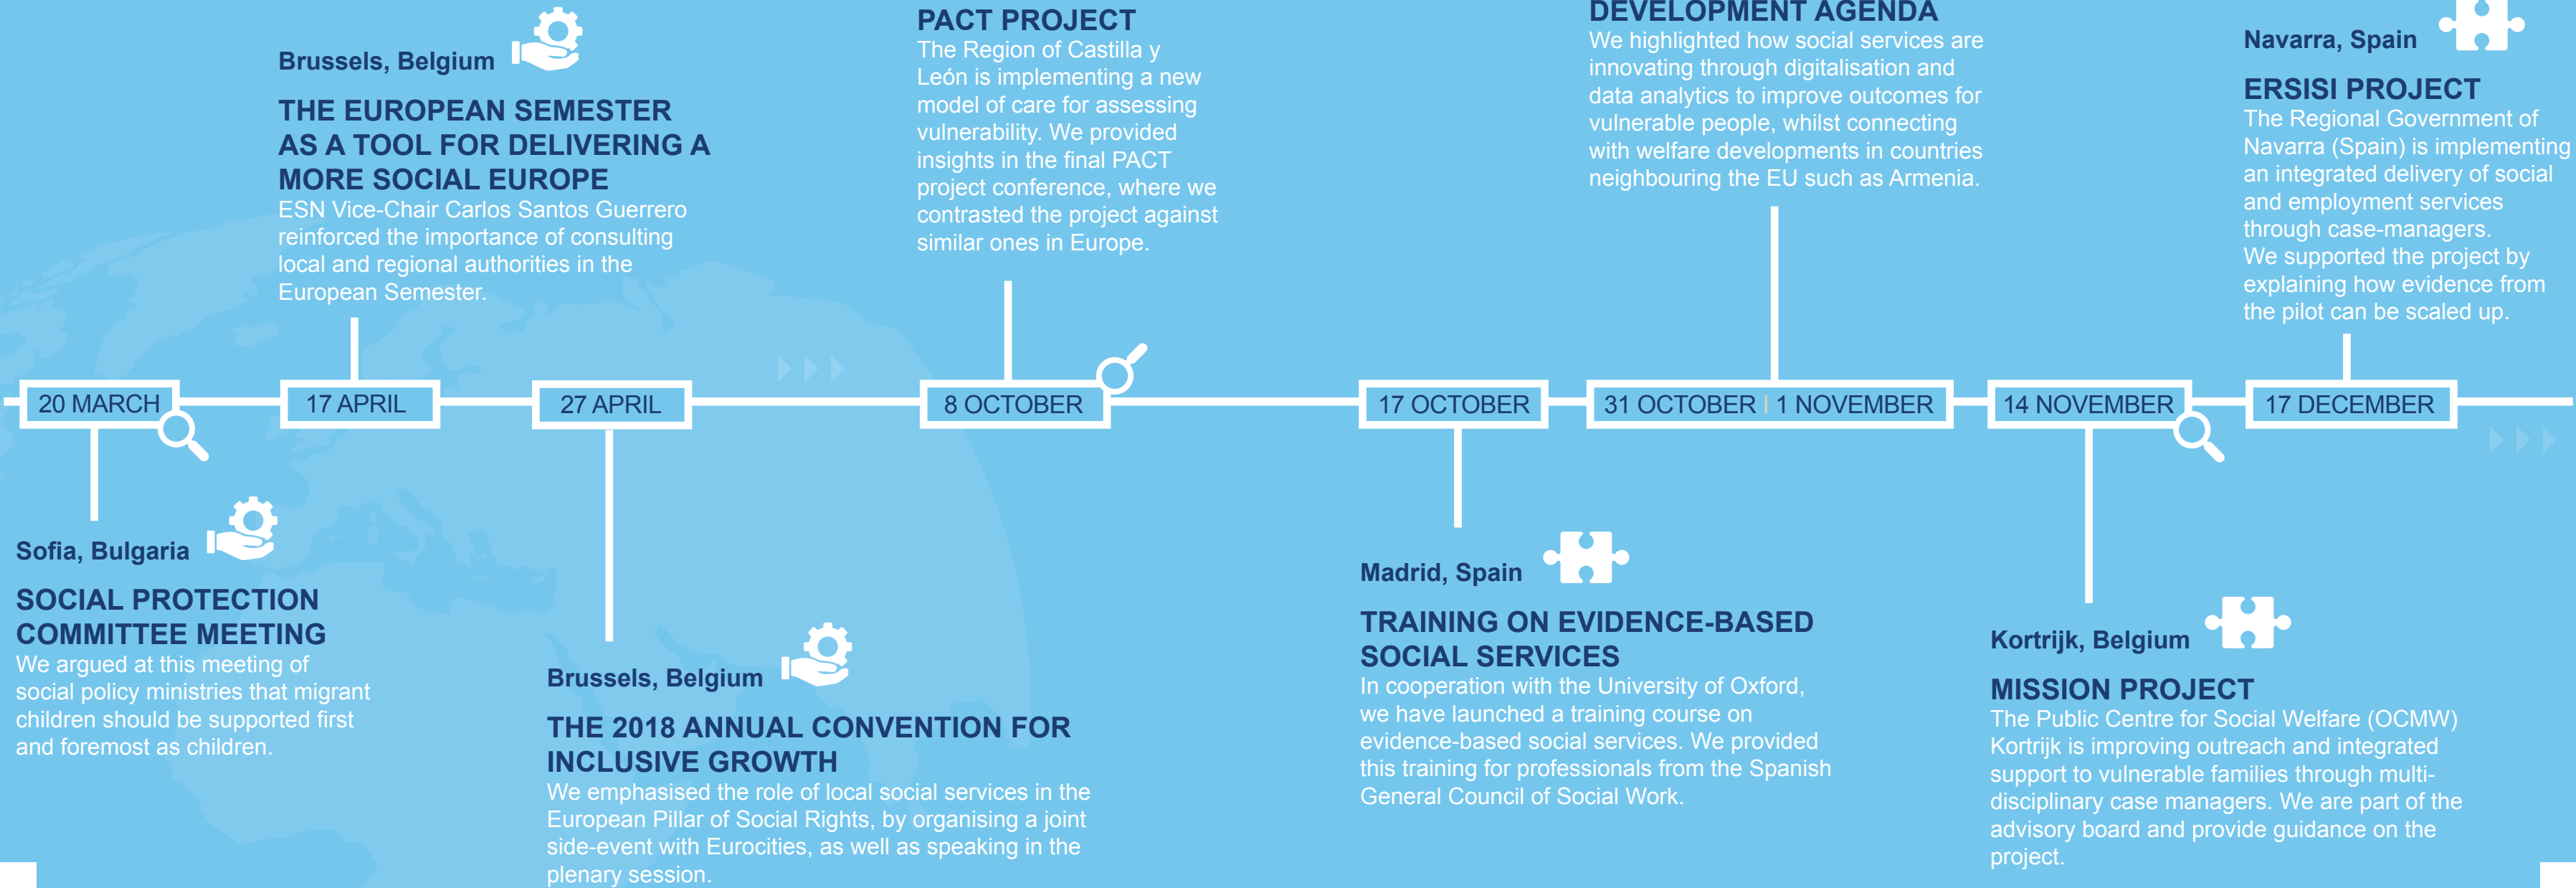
Brussels, Belgium

THE EUROPEAN SEMESTER AS A TOOL FOR DELIVERING A MORE SOCIAL EUROPE
ESN Vice-Chair Carlos Santos Guerrero reinforced the importance of consulting local and regional authorities in the European Semester.

PACT PROJECT
The Region of Castilla y León is implementing a new model of care for assessing vulnerability. We provided insights in the final PACT project conference, where we contrasted the project against similar ones in Europe.

DEVELOPMENT AGENDA
We highlighted how social services are innovating through digitalisation and data analytics to improve outcomes for vulnerable people, whilst connecting with welfare developments in countries neighbouring the EU such as Armenia.

Navarra, Spain

ERSISI PROJECT
The Regional Government of Navarra (Spain) is implementing an integrated delivery of social and employment services through case-managers. We supported the project by explaining how evidence from the pilot can be scaled up.

20 MARCH

17 APRIL

27 APRIL

8 OCTOBER

17 OCTOBER

31 OCTOBER | 1 NOVEMBER

14 NOVEMBER

17 DECEMBER

Sofia, Bulgaria

SOCIAL PROTECTION COMMITTEE MEETING
We argued at this meeting of social policy ministries that migrant children should be supported first and foremost as children.

Brussels, Belgium

THE 2018 ANNUAL CONVENTION FOR INCLUSIVE GROWTH
We emphasised the role of local social services in the European Pillar of Social Rights, by organising a joint side-event with Eurocities, as well as speaking in the plenary session.

Madrid, Spain

TRAINING ON EVIDENCE-BASED SOCIAL SERVICES
In cooperation with the University of Oxford, we have launched a training course on evidence-based social services. We provided this training for professionals from the Spanish General Council of Social Work.

Kortrijk, Belgium

MISSION PROJECT
The Public Centre for Social Welfare (OCMW) Kortrijk is improving outreach and integrated support to vulnerable families through multi-disciplinary case managers. We are part of the advisory board and provide guidance on the project.